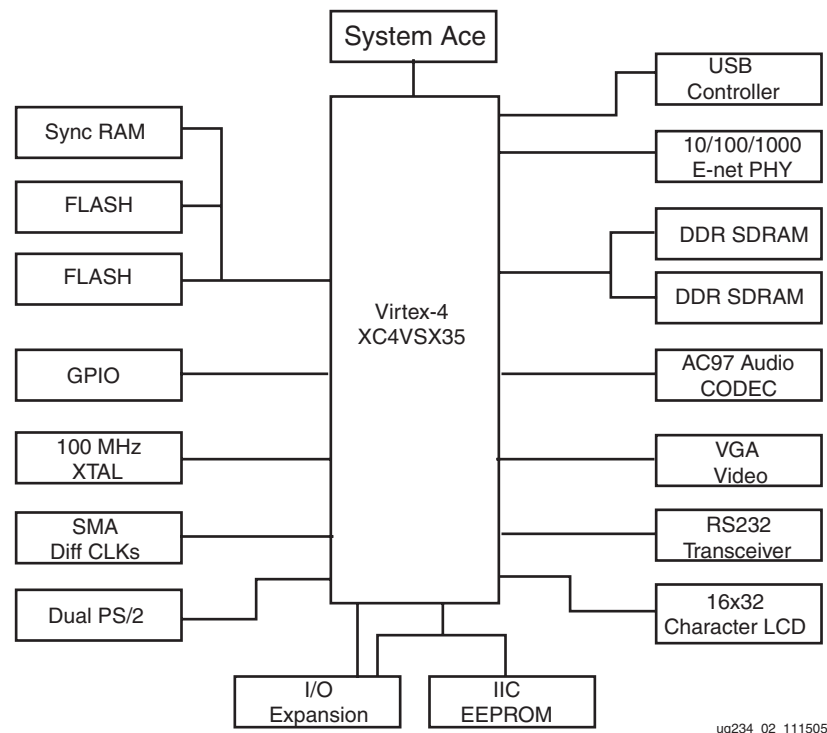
System Ace

USB Controller

Sync RAM

10/100/1000 E-net PHY

FLASH

DDR SDRAM

FLASH

DDR SDRAM

Virtex-4 XC4VSX35

GPIO

AC97 Audio CODEC

100 MHz XTAL

VGA Video

SMA Diff CLKs

RS232 Transceiver

Dual PS/2

16x32 Character LCD

I/O Expansion

IIC EEPROM

ug234_02_111505